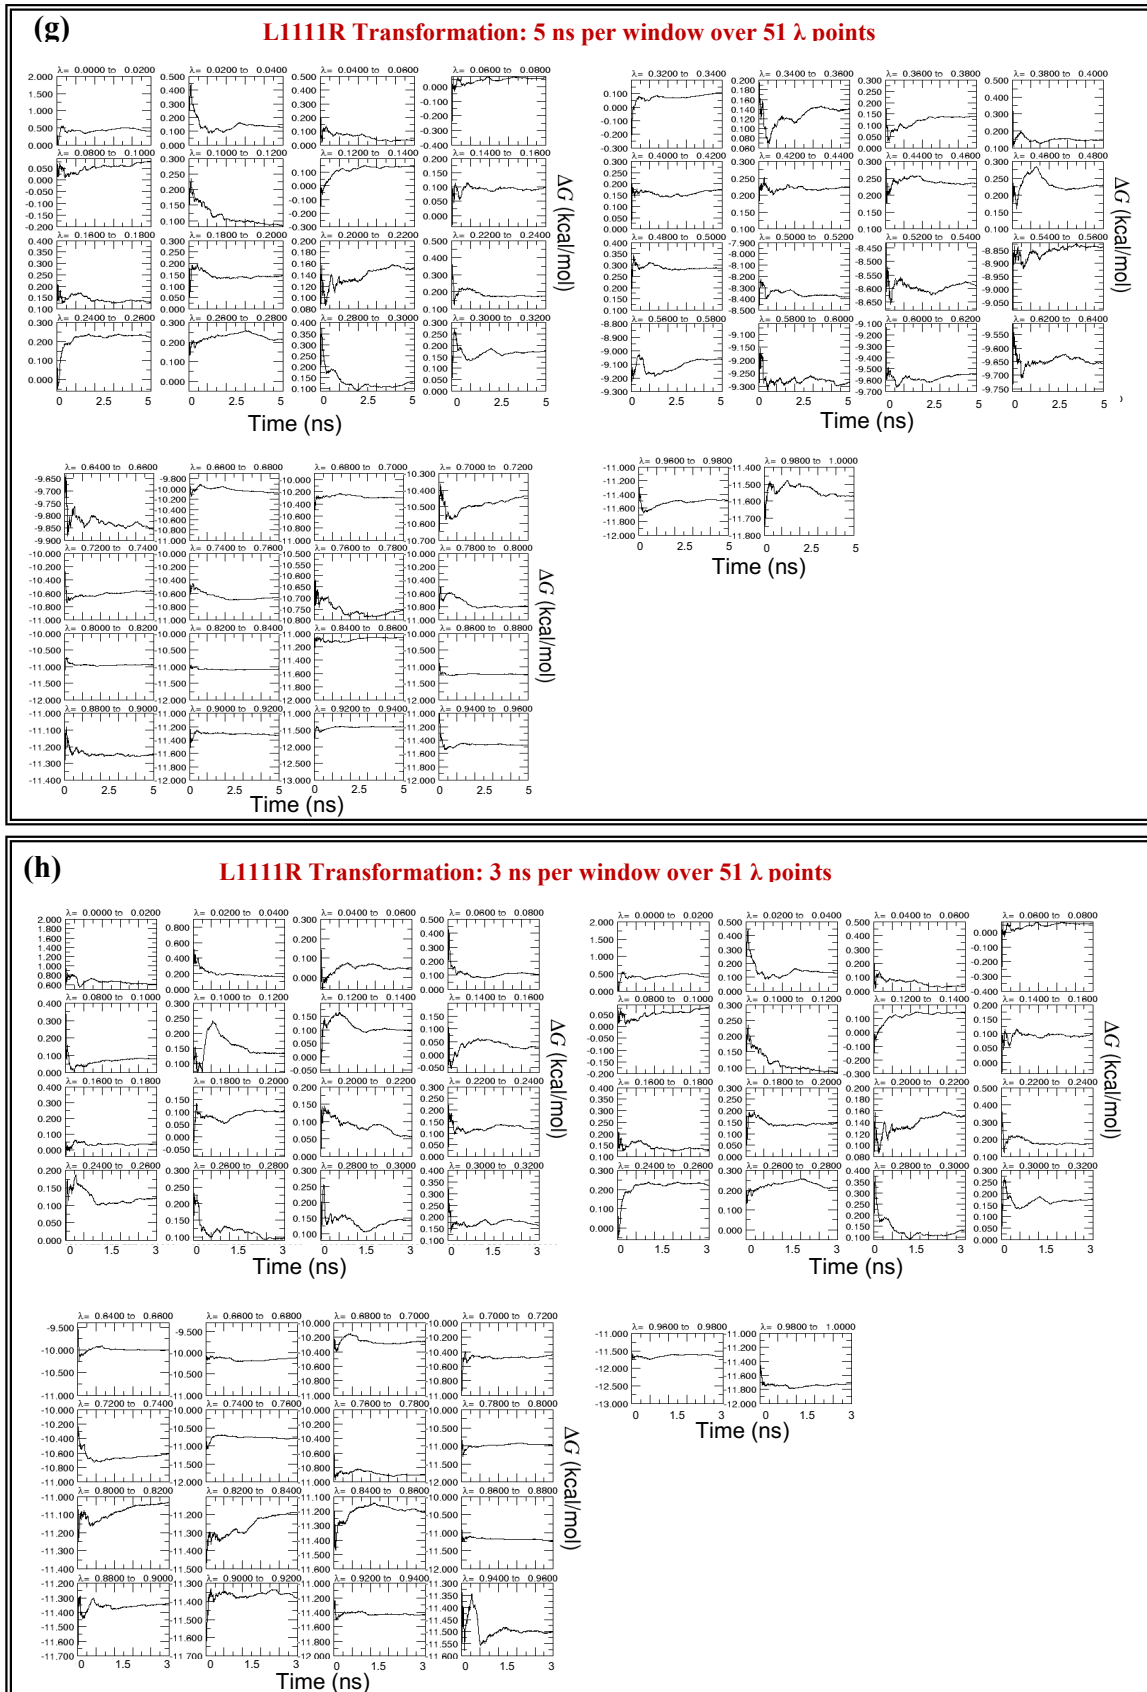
(g)

L1111R Transformation: 5 ns per window over 51 λ points

λ= 0.0000 to 0.0200
λ= 0.0200 to 0.0400
λ= 0.0400 to 0.0600
λ= 0.0600 to 0.0800
λ= 0.0800 to 0.1000
λ= 0.1000 to 0.1200
λ= 0.1200 to 0.1400
λ= 0.1400 to 0.1600
λ= 0.1600 to 0.1800
λ= 0.1800 to 0.2000
λ= 0.2000 to 0.2200
λ= 0.2200 to 0.2400
λ= 0.2400 to 0.2600
λ= 0.2600 to 0.2800
λ= 0.2800 to 0.3000
λ= 0.3000 to 0.3200

ΔG (kcal/mol)

0 2.5 5

Time (ns)

λ= 0.3200 to 0.3400
λ= 0.3400 to 0.3600
λ= 0.3600 to 0.3800
λ= 0.3800 to 0.4000
λ= 0.4000 to 0.4200
λ= 0.4200 to 0.4400
λ= 0.4400 to 0.4600
λ= 0.4600 to 0.4800
λ= 0.4800 to 0.5000
λ= 0.5000 to 0.5200
λ= 0.5200 to 0.5400
λ= 0.5400 to 0.5600
λ= 0.5600 to 0.5800
λ= 0.5800 to 0.6000
λ= 0.6000 to 0.6200
λ= 0.6200 to 0.6400

ΔG (kcal/mol)

Time (ns)

λ= 0.6400 to 0.6600
λ= 0.6600 to 0.6800
λ= 0.6800 to 0.7000
λ= 0.7000 to 0.7200
λ= 0.7200 to 0.7400
λ= 0.7400 to 0.7600
λ= 0.7600 to 0.7800
λ= 0.7800 to 0.8000
λ= 0.8000 to 0.8200
λ= 0.8200 to 0.8400
λ= 0.8400 to 0.8600
λ= 0.8600 to 0.8800
λ= 0.8800 to 0.9000
λ= 0.9000 to 0.9200
λ= 0.9200 to 0.9400
λ= 0.9400 to 0.9600

ΔG (kcal/mol)

Time (ns)

λ= 0.9600 to 0.9800
λ= 0.9800 to 1.0000

Time (ns)

(h)

L1111R Transformation: 3 ns per window over 51 λ points

λ= 0.0000 to 0.0200
λ= 0.0200 to 0.0400
λ= 0.0400 to 0.0600
λ= 0.0600 to 0.0800
λ= 0.0800 to 0.1000
λ= 0.1000 to 0.1200
λ= 0.1200 to 0.1400
λ= 0.1400 to 0.1600
λ= 0.1600 to 0.1800
λ= 0.1800 to 0.2000
λ= 0.2000 to 0.2200
λ= 0.2200 to 0.2400
λ= 0.2400 to 0.2600
λ= 0.2600 to 0.2800
λ= 0.2800 to 0.3000
λ= 0.3000 to 0.3200

ΔG (kcal/mol)

0 1.5 3

Time (ns)

λ= 0.0000 to 0.0200
λ= 0.0200 to 0.0400
λ= 0.0400 to 0.0600
λ= 0.0600 to 0.0800
λ= 0.0800 to 0.1000
λ= 0.1000 to 0.1200
λ= 0.1200 to 0.1400
λ= 0.1400 to 0.1600
λ= 0.1600 to 0.1800
λ= 0.1800 to 0.2000
λ= 0.2000 to 0.2200
λ= 0.2200 to 0.2400
λ= 0.2400 to 0.2600
λ= 0.2600 to 0.2800
λ= 0.2800 to 0.3000
λ= 0.3000 to 0.3200

ΔG (kcal/mol)

Time (ns)

λ= 0.6400 to 0.6600
λ= 0.6600 to 0.6800
λ= 0.6800 to 0.7000
λ= 0.7000 to 0.7200
λ= 0.7200 to 0.7400
λ= 0.7400 to 0.7600
λ= 0.7600 to 0.7800
λ= 0.7800 to 0.8000
λ= 0.8000 to 0.8200
λ= 0.8200 to 0.8400
λ= 0.8400 to 0.8600
λ= 0.8600 to 0.8800
λ= 0.8800 to 0.9000
λ= 0.9000 to 0.9200
λ= 0.9200 to 0.9400
λ= 0.9400 to 0.9600

ΔG (kcal/mol)

Time (ns)

λ= 0.9600 to 0.9800
λ= 0.9800 to 1.0000

Time (ns)